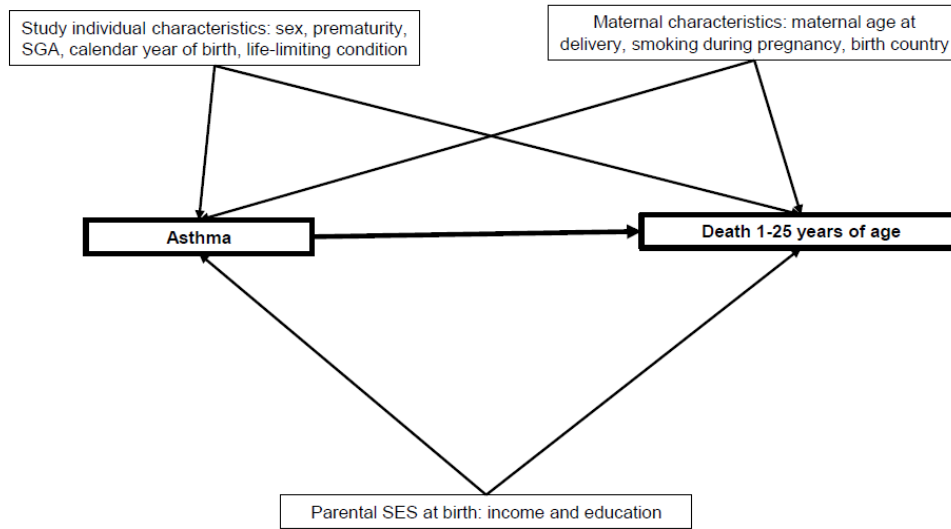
Study individual characteristics: sex, prematurity, SGA, calendar year of birth, life-limiting condition

Maternal characteristics: maternal age at delivery, smoking during pregnancy, birth country

Asthma

Death 1-25 years of age

Parental SES at birth: income and education